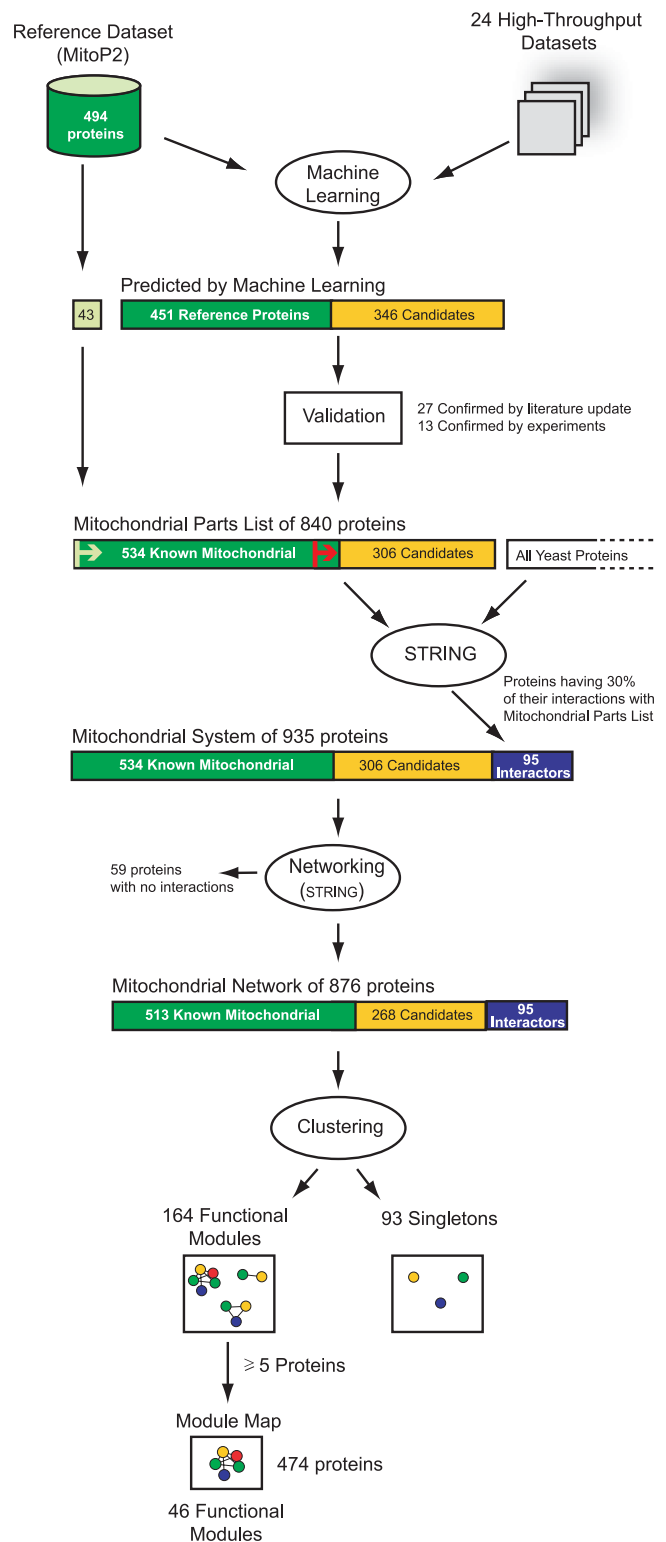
Reference Dataset (MitoP2)

494 proteins

24 High-Throughput Datasets

Machine Learning

Predicted by Machine Learning

43

451 Reference Proteins

346 Candidates

Validation

27 Confirmed by literature update
13 Confirmed by experiments

Mitochondrial Parts List of 840 proteins

534 Known Mitochondrial

306 Candidates

All Yeast Proteins

STRING

Proteins having 30% of their interactions with Mitochondrial Parts List

Mitochondrial System of 935 proteins

534 Known Mitochondrial

306 Candidates

95 Interactors

59 proteins with no interactions

Networking (STRING)

Mitochondrial Network of 876 proteins

513 Known Mitochondrial

268 Candidates

95 Interactors

Clustering

164 Functional Modules

93 Singletons

$\geqslant 5$ Proteins

Module Map

474 proteins

46 Functional Modules